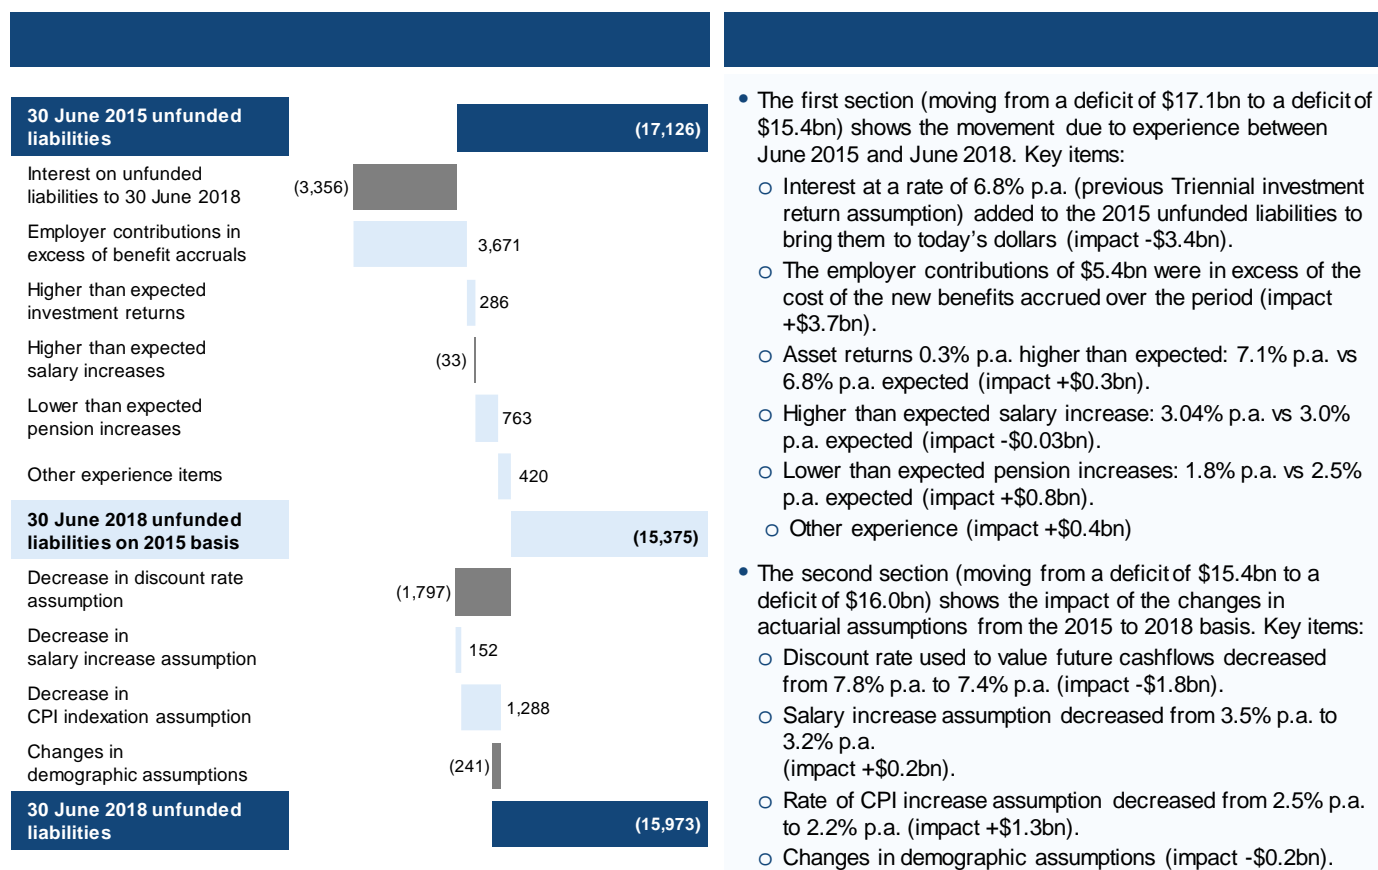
30 June 2015 unfunded liabilities (17,126)

Interest on unfunded liabilities to 30 June 2018 (3,356)

Employer contributions in excess of benefit accruals 3,671

Higher than expected investment returns 286

Higher than expected salary increases (33)

Lower than expected pension increases 763

Other experience items 420

30 June 2018 unfunded liabilities on 2015 basis (15,375)

Decrease in discount rate assumption (1,797)

Decrease in salary increase assumption 152

Decrease in CPI indexation assumption 1,288

Changes in demographic assumptions (241)

30 June 2018 unfunded liabilities (15,973)

- The first section (moving from a deficit of \$17.1bn to a deficit of \$15.4bn) shows the movement due to experience between June 2015 and June 2018. Key items:
  - Interest at a rate of 6.8% p.a. (previous Triennial investment return assumption) added to the 2015 unfunded liabilities to bring them to today's dollars (impact -\$3.4bn).
  - The employer contributions of \$5.4bn were in excess of the cost of the new benefits accrued over the period (impact +\$3.7bn).
  - Asset returns 0.3% p.a. higher than expected: 7.1% p.a. vs 6.8% p.a. expected (impact +\$0.3bn).
  - Higher than expected salary increase: 3.04% p.a. vs 3.0% p.a. expected (impact -\$0.03bn).
  - Lower than expected pension increases: 1.8% p.a. vs 2.5% p.a. expected (impact +\$0.8bn).
  - Other experience (impact +\$0.4bn)

- The second section (moving from a deficit of \$15.4bn to a deficit of \$16.0bn) shows the impact of the changes in actuarial assumptions from the 2015 to 2018 basis. Key items:
  - Discount rate used to value future cashflows decreased from 7.8% p.a. to 7.4% p.a. (impact -\$1.8bn).
  - Salary increase assumption decreased from 3.5% p.a. to 3.2% p.a. (impact +\$0.2bn).
  - Rate of CPI increase assumption decreased from 2.5% p.a. to 2.2% p.a. (impact +\$1.3bn).
  - Changes in demographic assumptions (impact -\$0.2bn).